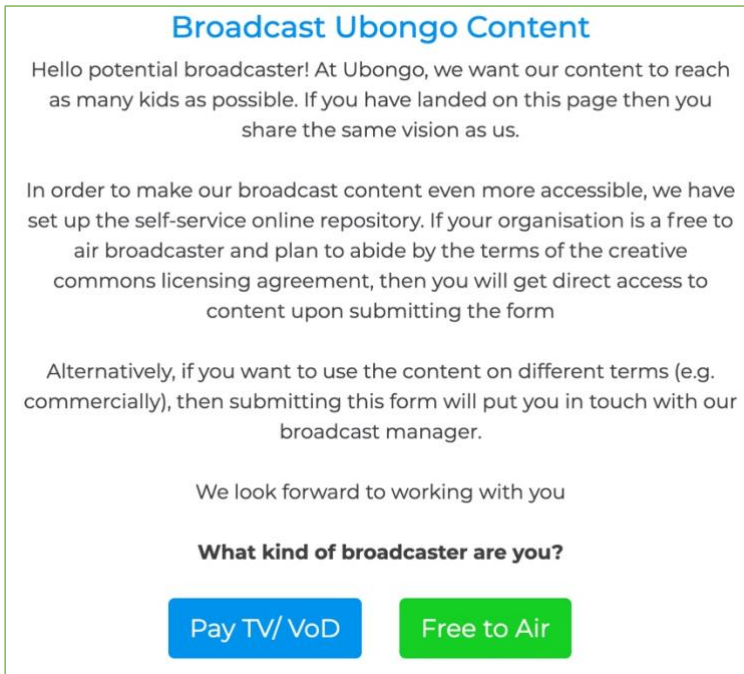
Broadcast Ubongo Content

Hello potential broadcaster! At Ubongo, we want our content to reach as many kids as possible. If you have landed on this page then you share the same vision as us.

In order to make our broadcast content even more accessible, we have set up the self-service online repository. If your organisation is a free to air broadcaster and plan to abide by the terms of the creative commons licensing agreement, then you will get direct access to content upon submitting the form

Alternatively, if you want to use the content on different terms (e.g. commercially), then submitting this form will put you in touch with our broadcast manager.

We look forward to working with you

What kind of broadcaster are you?

Pay TV/ VoD

Free to Air